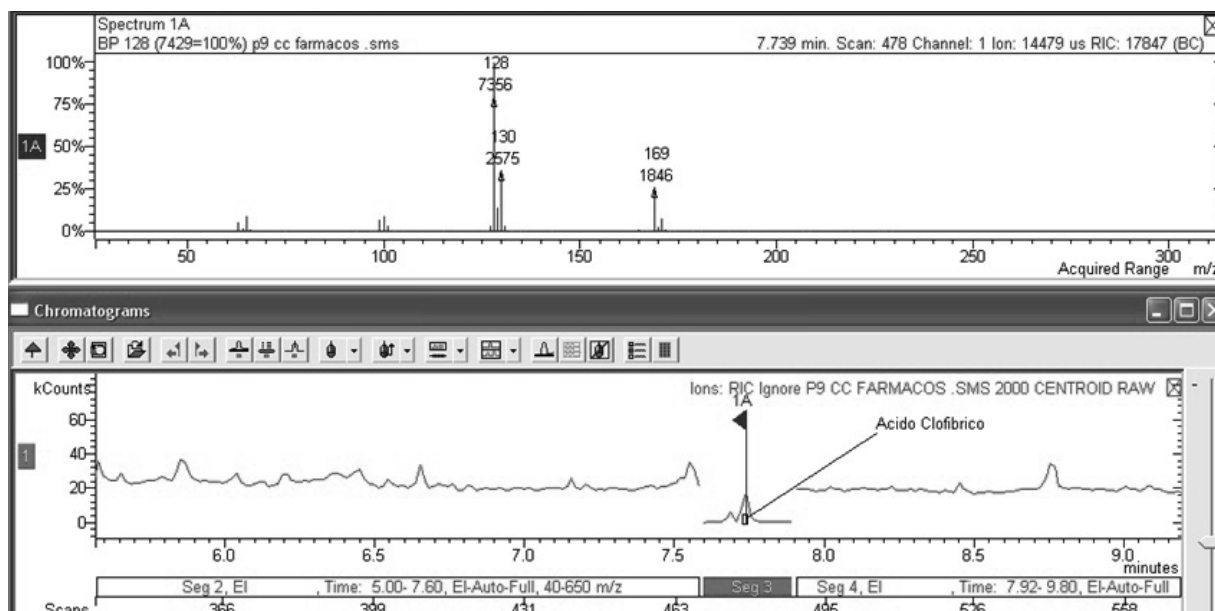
Spectrum 1A
BP 128 (7429=100%) p9 cc farmacos .sms
7.739 min. Scan: 478 Channel: 1 Ion: 14479 us RIC: 17847 (BC)

100%
75%
1A 50%
25%
0%

128
7356
130
2575
169
1846

50 100 150 200 250 300
Acquired Range m/z

Chromatograms

kCounts
60
40
20
0
1

Ions: RIC Ignore P9 CC FARMACOS .SMS 2000 CENTROID RAW
1A
Acido Clofibrico

6.0 6.5 7.0 7.5 8.0 8.5 9.0
minutes

Seg 2, EI , Time: 5.00- 7.60, EI-Auto-Full, 40-650 m/z
Seg 3
Seg 4, EI , Time: 7.92- 9.80, EI-Auto-Full

Scans 366 399 431 463 495 526 558